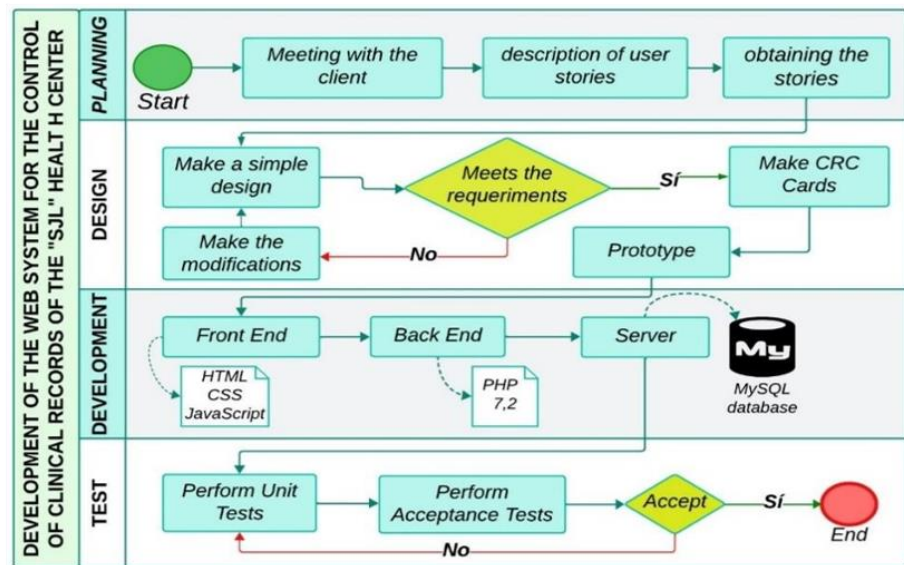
DEVELOPMENT OF THE WEB SYSTEM FOR THE CONTROL OF CLINICAL RECORDS OF THE "SJL" HEALT H CENTER

PLANNING

Start

Meeting with the client

description of user stories

obtaining the stories

DESIGN

Make a simple design

Meets the requeriments

Sí

Make CRC Cards

Make the modifications

No

Prototype

DEVELOPMENT

Front End

Back End

Server

HTML CSS JavaScript

PHP 7,2

My

MySQL database

TEST

Perform Unit Tests

Perform Acceptance Tests

Accept

Sí

End

No